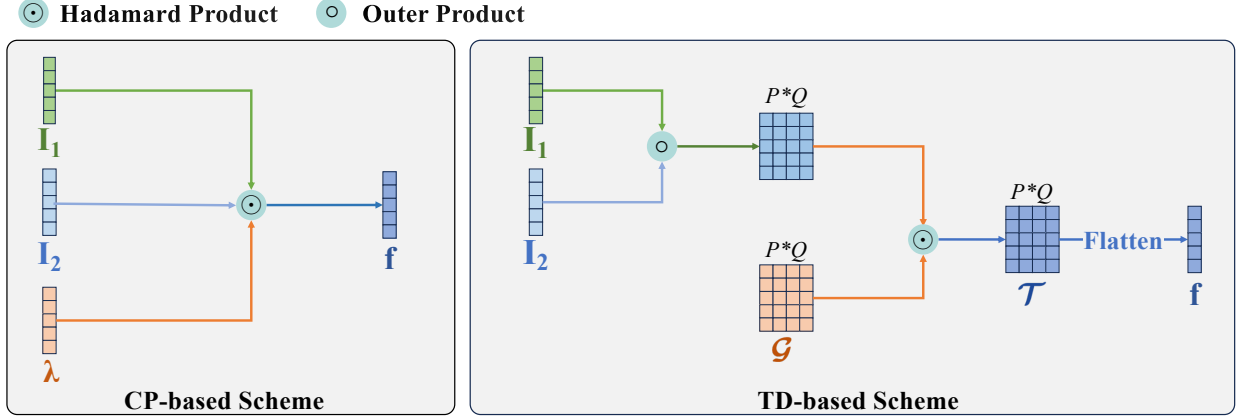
$\odot$ Hadamard Product $\circ$ Outer Product

$\mathbf{I}_1$

$\mathbf{I}_2$

$\boldsymbol{\lambda}$

$\odot$

$\mathbf{f}$

CP-based Scheme

$\mathbf{I}_1$

$\mathbf{I}_2$

$\circ$

$P*Q$

$P*Q$

$\mathcal{G}$

$\odot$

$P*Q$

$\mathcal{T}$

Flatten

$\mathbf{f}$

TD-based Scheme